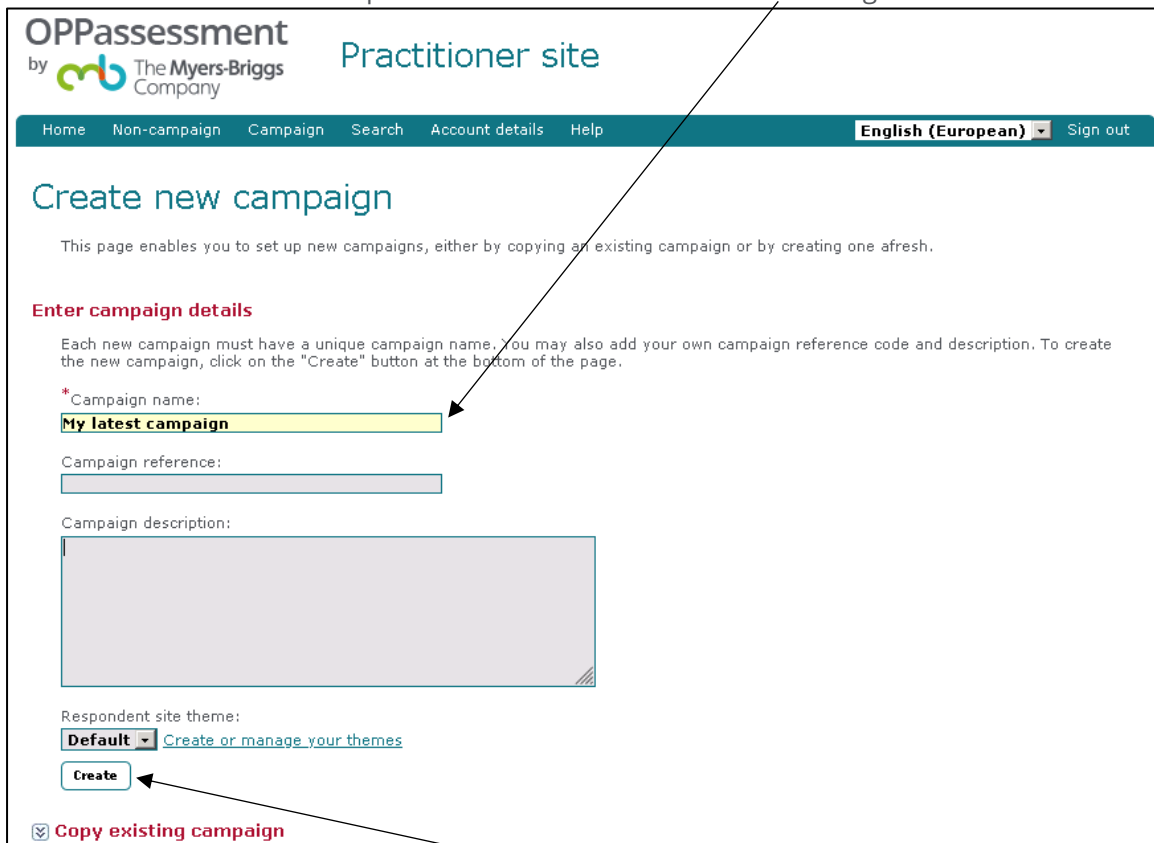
OPPassessment
by The Myers-Briggs Company

Practitioner site

Home Non-campaign Campaign Search Account details Help

English (European) Sign out

Create new campaign

This page enables you to set up new campaigns, either by copying an existing campaign or by creating one afresh.

Enter campaign details

Each new campaign must have a unique campaign name. You may also add your own campaign reference code and description. To create the new campaign, click on the "Create" button at the bottom of the page.

*Campaign name:
My latest campaign

Campaign reference:

Campaign description:

Respondent site theme:
Default Create or manage your themes

Create

Copy existing campaign